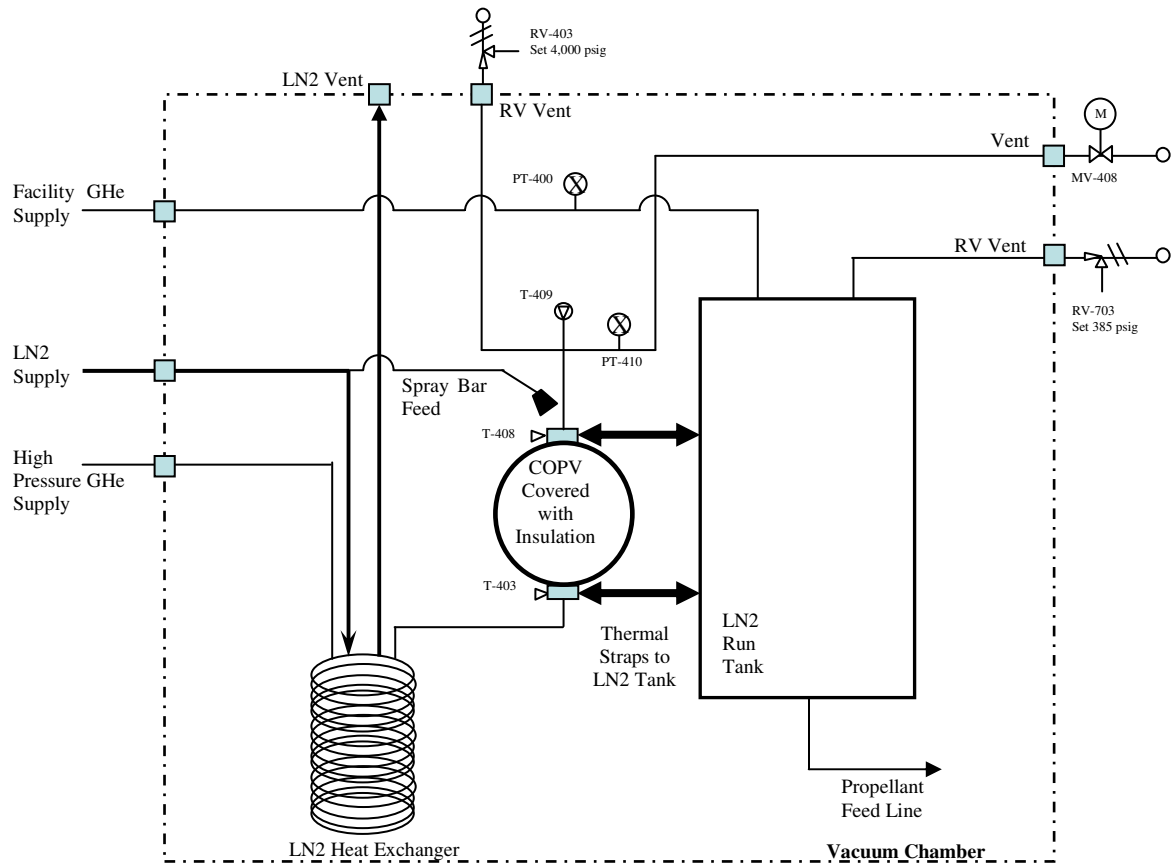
RV-403
Set 4,000 psig

LN2 Vent

RV Vent

M

Vent

MV-408

Facility GHe Supply

PT-400

RV Vent

T-409

RV-703
Set 385 psig

PT-410

LN2 Supply

Spray Bar Feed

T-408

High Pressure GHe Supply

COPV Covered with Insulation

T-403

LN2 Run Tank

Thermal Straps to LN2 Tank

Propellant Feed Line

LN2 Heat Exchanger

Vacuum Chamber